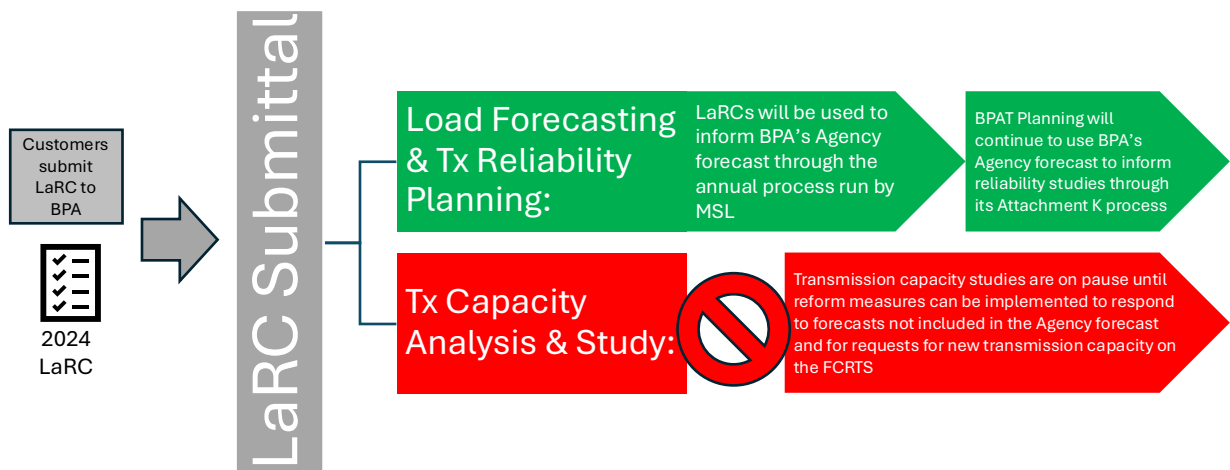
Customers submit LaRC to BPA

2024 LaRC

LaRC Submittal

Load Forecasting & Tx Reliability Planning:

LaRCs will be used to inform BPA's Agency forecast through the annual process run by MSL

BPAT Planning will continue to use BPA's Agency forecast to inform reliability studies through its Attachment K process

Tx Capacity Analysis & Study:

Transmission capacity studies are on pause until reform measures can be implemented to respond to forecasts not included in the Agency forecast and for requests for new transmission capacity on the FCRTS